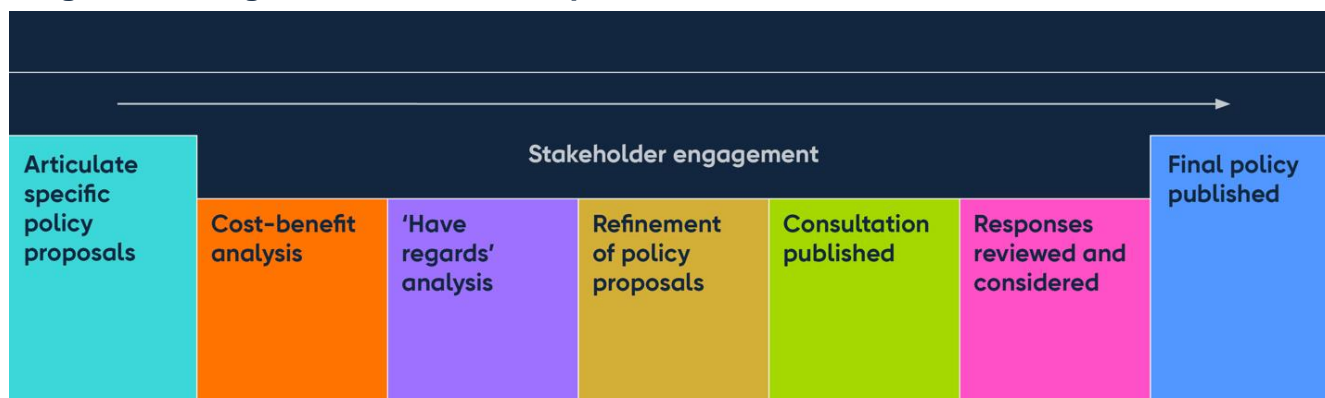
Articulate specific policy proposals

Stakeholder engagement

Cost-benefit analysis

'Have regards' analysis

Refinement of policy proposals

Consultation published

Responses reviewed and considered

Final policy published